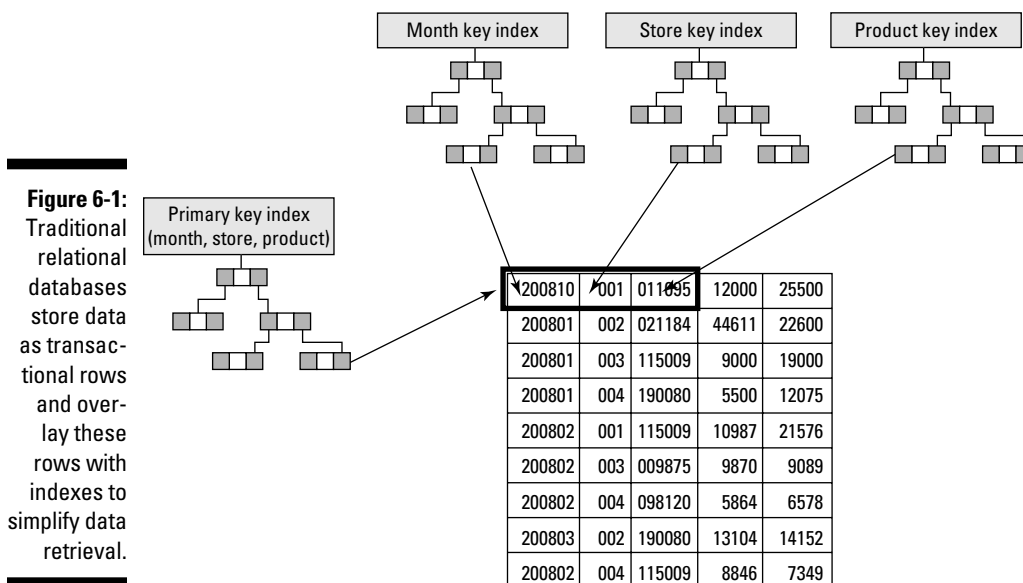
Month key index

Store key index

Product key index

Figure 6-1: Traditional relational databases store data as transactional rows and overlay these rows with indexes to simplify data retrieval.

Primary key index (month, store, product)

| 200810 | 001 | 011695 | 12000 | 25500 |
|---|---|---|---|---|
| 200801 | 002 | 021184 | 44611 | 22600 |
| 200801 | 003 | 115009 | 9000 | 19000 |
| 200801 | 004 | 190080 | 5500 | 12075 |
| 200802 | 001 | 115009 | 10987 | 21576 |
| 200802 | 003 | 009875 | 9870 | 9089 |
| 200802 | 004 | 098120 | 5864 | 6578 |
| 200803 | 002 | 190080 | 13104 | 14152 |
| 200802 | 004 | 115009 | 8846 | 7349 |